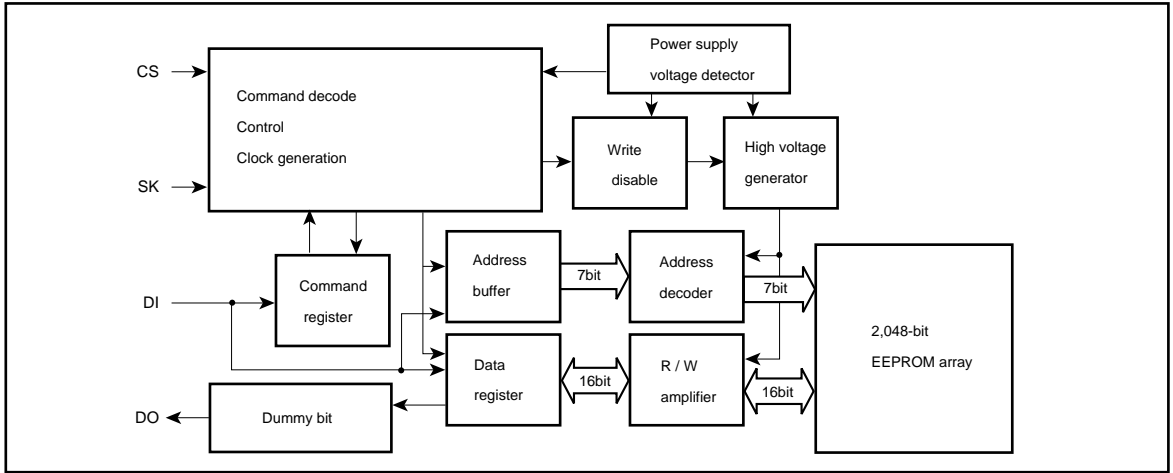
CS

SK

DI

DO

Command decode

Control

Clock generation

Power supply

voltage detector

Write

disable

High voltage

generator

Command

register

Address

buffer

7bit

Address

decoder

7bit

2,048-bit

EEPROM array

Data

register

16bit

R / W

amplifier

16bit

Dummy bit